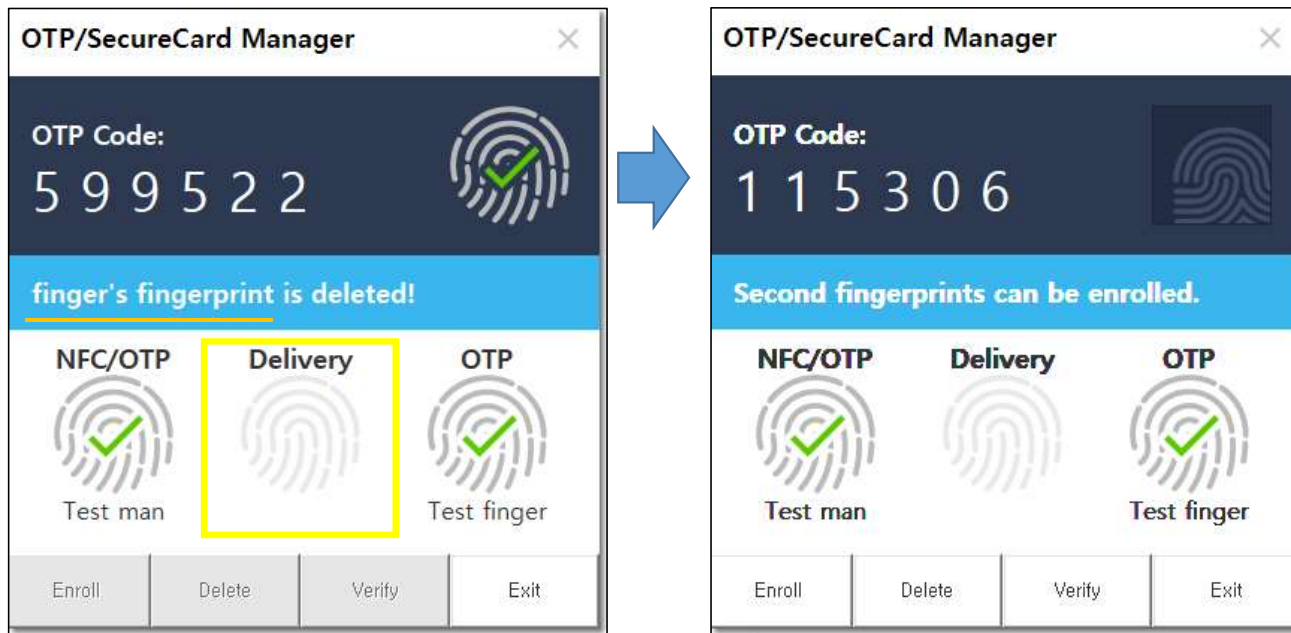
OTP/SecureCard Manager

×

OTP Code:

5 9 9 5 2 2

finger's fingerprint is deleted!

NFC/OTP

Test man

Delivery

OTP

Test finger

Enroll

Delete

Verify

Exit

OTP/SecureCard Manager

×

OTP Code:

1 1 5 3 0 6

Second fingerprints can be enrolled.

NFC/OTP

Test man

Delivery

OTP

Test finger

Enroll

Delete

Verify

Exit